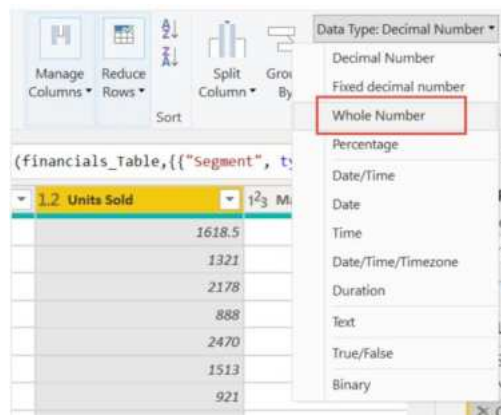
Manage Columns ▾
Reduce Rows ▾
Sort
Split Column ▾
Grou By
Data Type: Decimal Number ▾
Decimal Number
Fixed decimal number
Whole Number
Percentage
Date/Time
Date
Time
Date/Time/Timezone
Duration
Text
True/False
Binary

(financials_Table,{{"Segment", ty

| 1.2 Units Sold | $1^2_3$ Ma |
|---|---|
| 1618.5 | |
| 1321 | |
| 2178 | |
| 888 | |
| 2470 | |
| 1513 | |
| 921 | |